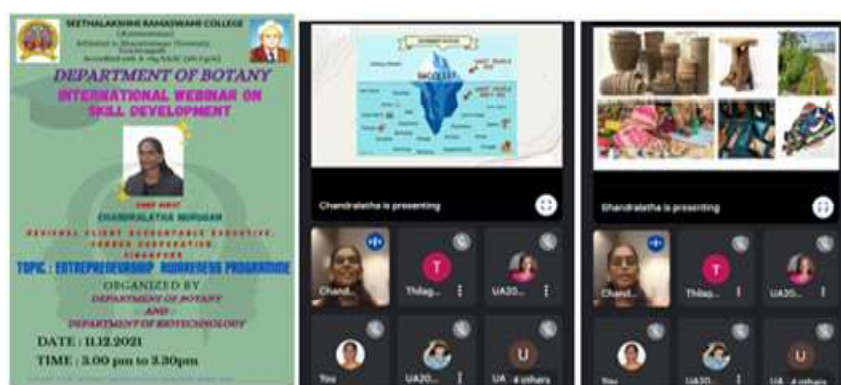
SEETHALAKSHMI RAMASWAMI COLLEGE
(Autonomous)
Affiliated to Bharathidasan University
Tiruchirappalli
Accredited with A+ by NAAC (4th Cycle)

DEPARTMENT OF BOTANY
INTERNATIONAL WEBINAR ON SKILL DEVELOPMENT

CHIEF GUEST
CHANDRALATHA MURUGAN
REGIONAL CLIENT ACCOUNTABLE EXECUTIVE, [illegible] CORPORATION
SINGAPORE

TOPIC : ENTREPRENEURSHIP AWARENESS PROGRAMME

ORGANIZED BY
DEPARTMENT OF BOTANY
AND
DEPARTMENT OF BIOTECHNOLOGY

DATE : 11.12.2021
TIME : 3.00 pm to 3.30pm

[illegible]

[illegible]
INCOME

Chandralatha is presenting

Chand...
T
Thilag...
UA20...
You
UA20...
U
UA
4 others

Shandralatha is presenting

Chand...
T
Thilag...
UA20...
You
UA20...
U
UA
4 others